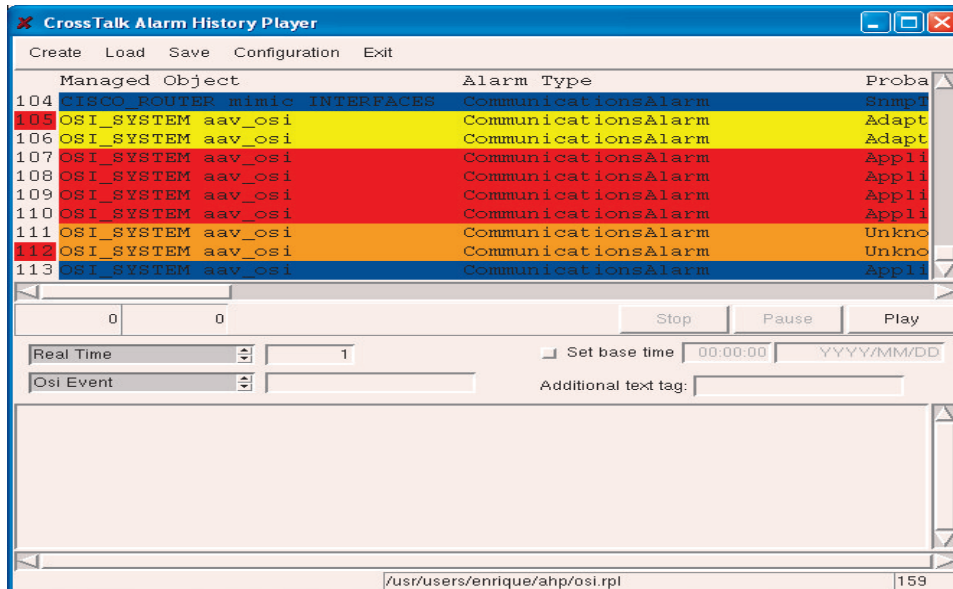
CrossTalk Alarm History Player

Create Load Save Configuration Exit

| | Managed Object | Alarm Type | Proba |
|---|---|---|---|
| 104 | CISCO_ROUTER mimic INTERFACES | CommunicationsAlarm | SnmpT |
| 105 | OSI_SYSTEM aav_osi | CommunicationsAlarm | Adapt |
| 106 | OSI_SYSTEM aav_osi | CommunicationsAlarm | Adapt |
| 107 | OSI_SYSTEM aav_osi | CommunicationsAlarm | Appli |
| 108 | OSI_SYSTEM aav_osi | CommunicationsAlarm | Appli |
| 109 | OSI_SYSTEM aav_osi | CommunicationsAlarm | Appli |
| 110 | OSI_SYSTEM aav_osi | CommunicationsAlarm | Appli |
| 111 | OSI_SYSTEM aav_osi | CommunicationsAlarm | Unkno |
| 112 | OSI_SYSTEM aav_osi | CommunicationsAlarm | Unkno |
| 113 | OSI_SYSTEM aav_osi | CommunicationsAlarm | Appli |

0 0 Stop Pause Play

Real Time 1 Set base time 00:00:00 YYYY/MM/DD

Osi Event Additional text tag:

/usr/users/enrique/ahp/osi.rpl 159